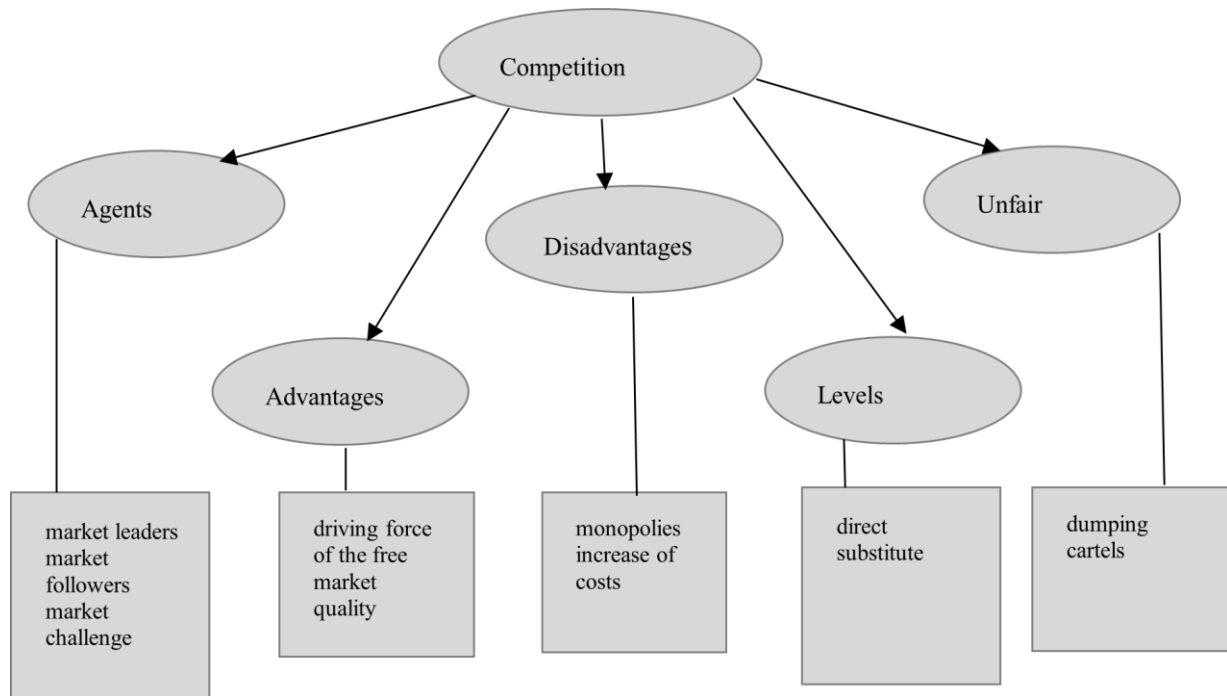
Competition

Agents

Advantages

Disadvantages

Levels

Unfair

market leaders
market followers
market challenge

driving force of the free market
quality

monopolies
increase of costs

direct
substitute

dumping
cartels